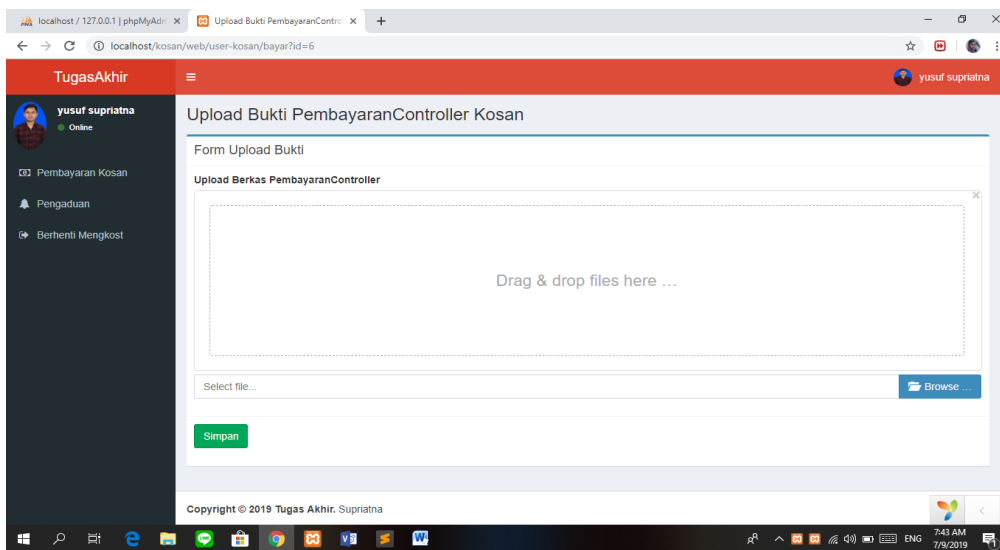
localhost / 127.0.0.1 | phpMyAdm ×
Upload Bukti PembayaranContro ×
+
localhost/kosan/web/user-kosan/bayar?id=6

TugasAkhir
yusuf supriatna

yusuf supriatna
Online

Pembayaran Kosan
Pengaduan
Berhenti Mengkost

Upload Bukti PembayaranController Kosan

Form Upload Bukti

Upload Berkas PembayaranController

×

Drag & drop files here …

Select file...
Browse …

Simpan

Copyright © 2019 Tugas Akhir. Supriatna

ENG
7:43 AM
7/9/2019